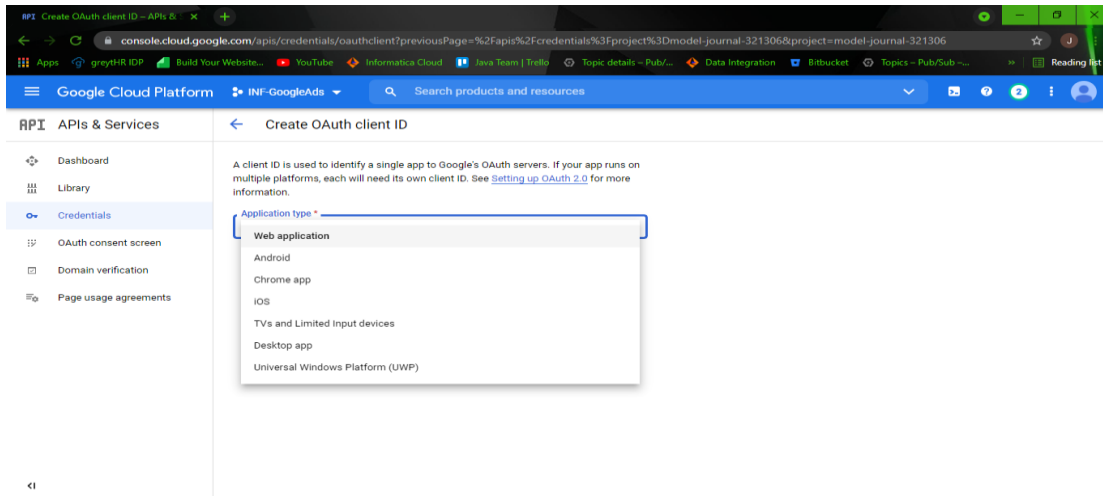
API Create OAuth client ID – APIs & ×

console.cloud.google.com/apis/credentials/oauthclient?previousPage=%2Fapis%2Fcredentials%3Fproject%3Dmodel-journal-321306&project=model-journal-321306

Apps greytHR IDP Build Your Website... YouTube Informatica Cloud Java Team | Trello Topic details – Pub/... Data Integration Bitbucket Topics – Pub/Sub –... » Reading list

Google Cloud Platform INF-GoogleAds Search products and resources 2

API APIs & Services

Dashboard
Library
Credentials
OAuth consent screen
Domain verification
Page usage agreements

Create OAuth client ID

A client ID is used to identify a single app to Google's OAuth servers. If your app runs on multiple platforms, each will need its own client ID. See Setting up OAuth 2.0 for more information.

Application type *
Web application
Android
Chrome app
iOS
TVs and Limited Input devices
Desktop app
Universal Windows Platform (UWP)

<I